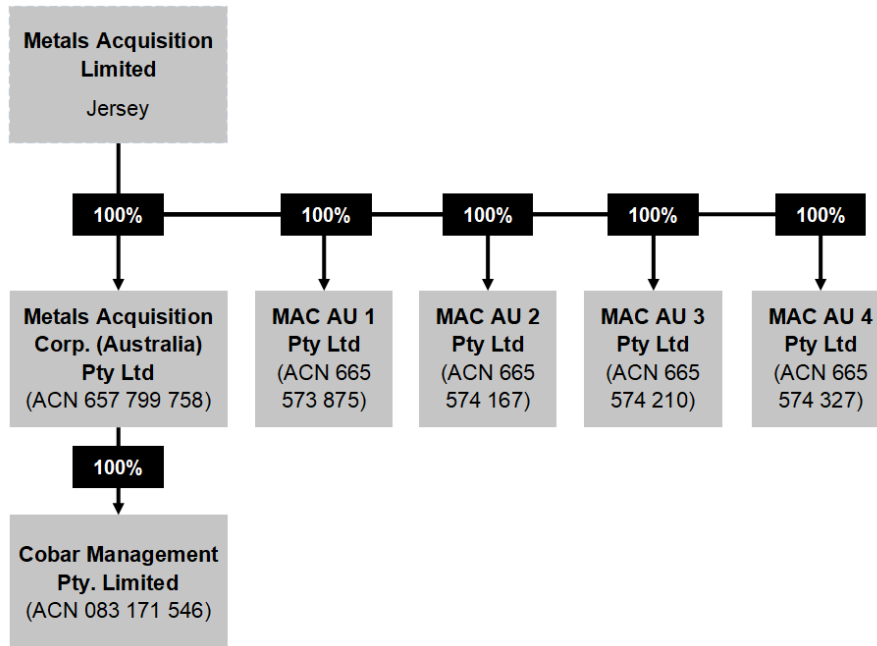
Metals Acquisition Limited
Jersey

100%

100%

100%

100%

100%

Metals Acquisition Corp. (Australia) Pty Ltd
(ACN 657 799 758)

MAC AU 1 Pty Ltd
(ACN 665 573 875)

MAC AU 2 Pty Ltd
(ACN 665 574 167)

MAC AU 3 Pty Ltd
(ACN 665 574 210)

MAC AU 4 Pty Ltd
(ACN 665 574 327)

100%

Cobar Management Pty. Limited
(ACN 083 171 546)